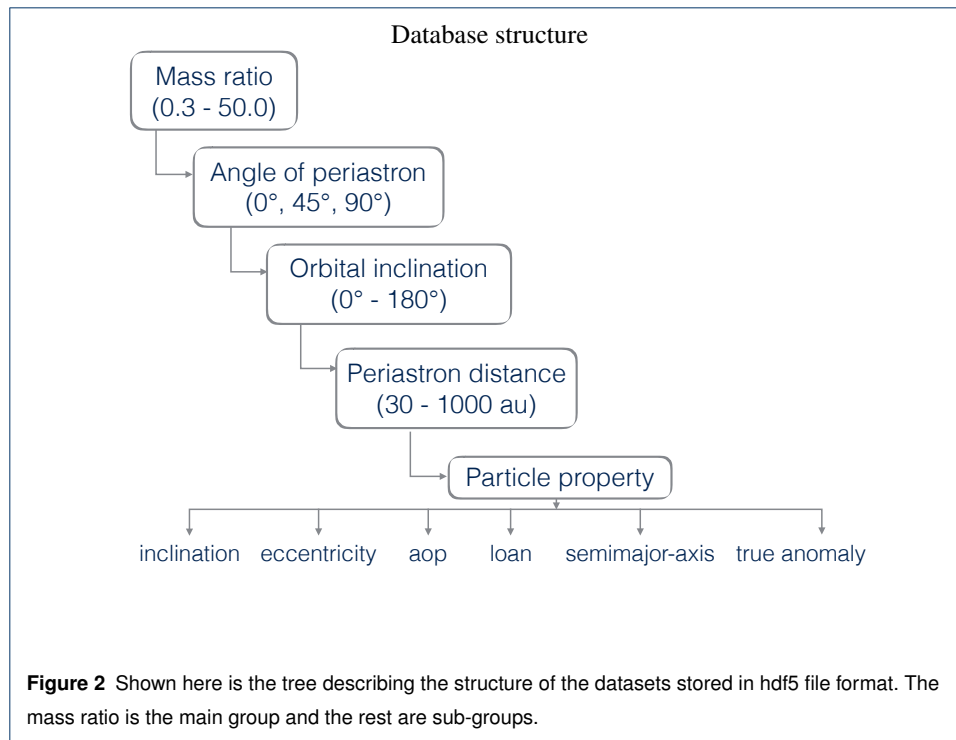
Database structure

Mass ratio
(0.3 - 50.0)

Angle of periastron
(0°, 45°, 90°)

Orbital inclination
(0° - 180°)

Periastron distance
(30 - 1000 au)

Particle property

inclination eccentricity aop loan semimajor-axis true anomaly

**Figure 2** Shown here is the tree describing the structure of the datasets stored in hdf5 file format. The mass ratio is the main group and the rest are sub-groups.